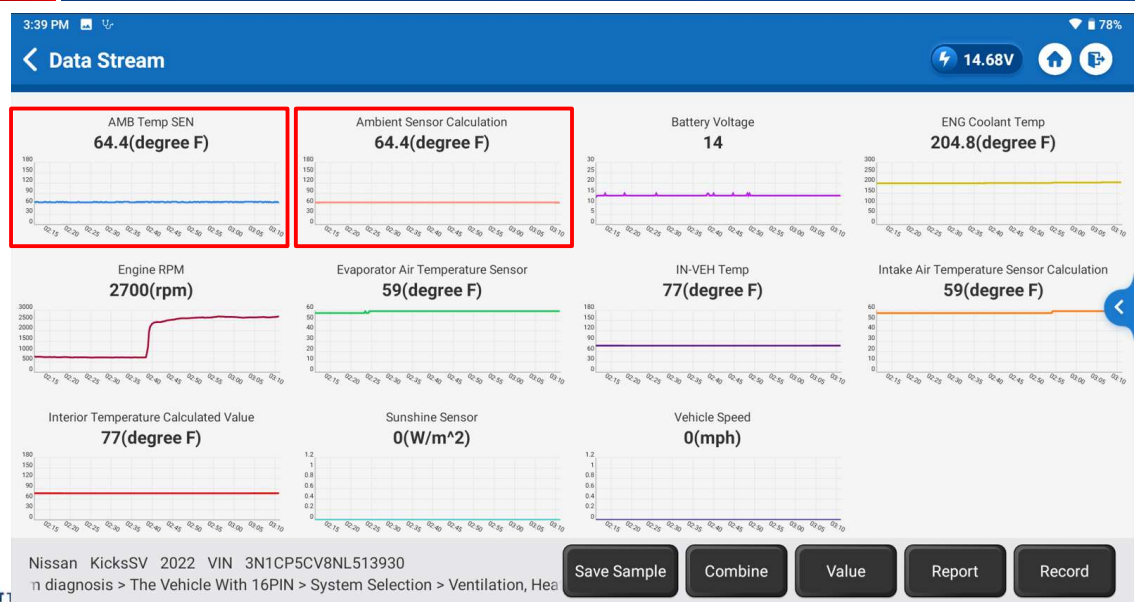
3:39 PM
78%

Data Stream

14.68V

AMB Temp SEN
64.4(degree F)
180 150 120 90 60 30 0
02:15 02:20 02:25 02:30 02:35 02:40 02:45 02:50 02:55 03:00 03:05 03:10

Ambient Sensor Calculation
64.4(degree F)
180 150 120 90 60 30 0
02:15 02:20 02:25 02:30 02:35 02:40 02:45 02:50 02:55 03:00 03:05 03:10

Battery Voltage
14
30 25 20 15 10 5 0
02:15 02:20 02:25 02:30 02:35 02:40 02:45 02:50 02:55 03:00 03:05 03:10

ENG Coolant Temp
204.8(degree F)
300 250 200 150 100 50 0
02:15 02:20 02:25 02:30 02:35 02:40 02:45 02:50 02:55 03:00 03:05 03:10

Engine RPM
2700(rpm)
3000 2500 2000 1500 1000 500 0
02:15 02:20 02:25 02:30 02:35 02:40 02:45 02:50 02:55 03:00 03:05 03:10

Evaporator Air Temperature Sensor
59(degree F)
60 50 40 30 20 10 0
02:15 02:20 02:25 02:30 02:35 02:40 02:45 02:50 02:55 03:00 03:05 03:10

IN-VEH Temp
77(degree F)
180 150 120 90 60 30 0
02:15 02:20 02:25 02:30 02:35 02:40 02:45 02:50 02:55 03:00 03:05 03:10

Intake Air Temperature Sensor Calculation
59(degree F)
60 50 40 30 20 10 0
02:15 02:20 02:25 02:30 02:35 02:40 02:45 02:50 02:55 03:00 03:05 03:10

Interior Temperature Calculated Value
77(degree F)
180 150 120 90 60 30 0
02:15 02:20 02:25 02:30 02:35 02:40 02:45 02:50 02:55 03:00 03:05 03:10

Sunshine Sensor
0(W/m^2)
1.2 1 0.8 0.6 0.4 0.2 0
02:15 02:20 02:25 02:30 02:35 02:40 02:45 02:50 02:55 03:00 03:05 03:10

Vehicle Speed
0(mph)
1.2 1 0.8 0.6 0.4 0.2 0
02:15 02:20 02:25 02:30 02:35 02:40 02:45 02:50 02:55 03:00 03:05 03:10

Nissan KicksSV 2022 VIN 3N1CP5CV8NL513930
n diagnosis > The Vehicle With 16PIN > System Selection > Ventilation, Hea

Save Sample
Combine
Value
Report
Record